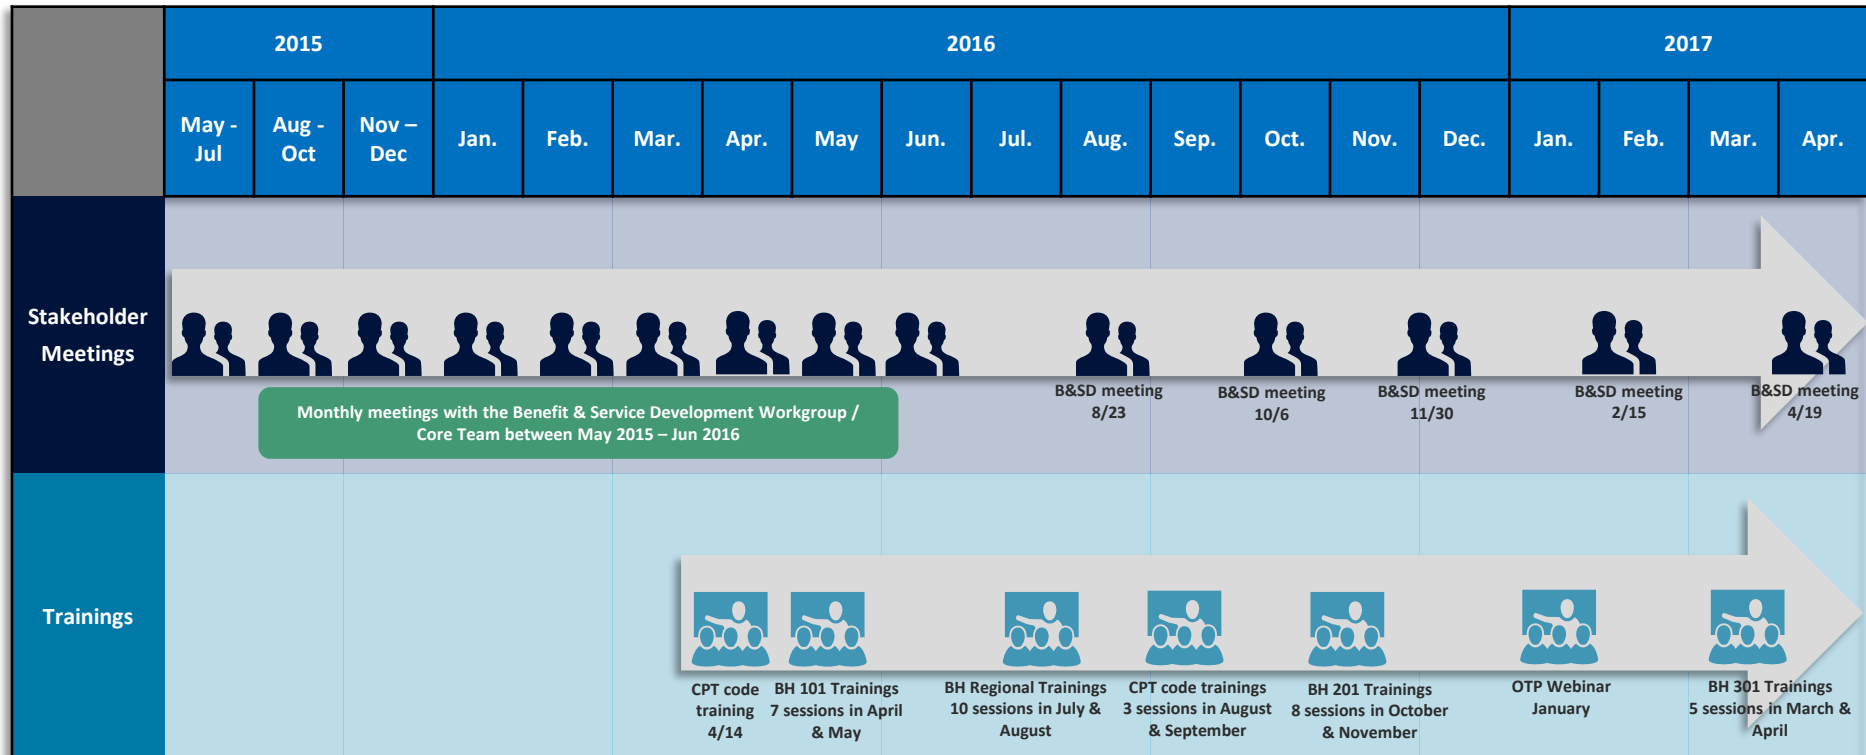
| | 2015 | | | 2016 | | | | | | | | | | | | 2017 | | | |
|---|---|---|---|---|---|---|---|---|---|---|---|---|---|---|---|---|---|---|---|
| | May - Jul | Aug - Oct | Nov – Dec | Jan. | Feb. | Mar. | Apr. | May | Jun. | Jul. | Aug. | Sep. | Oct. | Nov. | Dec. | Jan. | Feb. | Mar. | Apr. |

Stakeholder Meetings

Monthly meetings with the Benefit & Service Development Workgroup / Core Team between May 2015 – Jun 2016

B&SD meeting 8/23

B&SD meeting 10/6

B&SD meeting 11/30

B&SD meeting 2/15

B&SD meeting 4/19

Trainings

CPT code training 4/14

BH 101 Trainings 7 sessions in April & May

BH Regional Trainings 10 sessions in July & August

CPT code trainings 3 sessions in August & September

BH 201 Trainings 8 sessions in October & November

OTP Webinar January

BH 301 Trainings 5 sessions in March & April